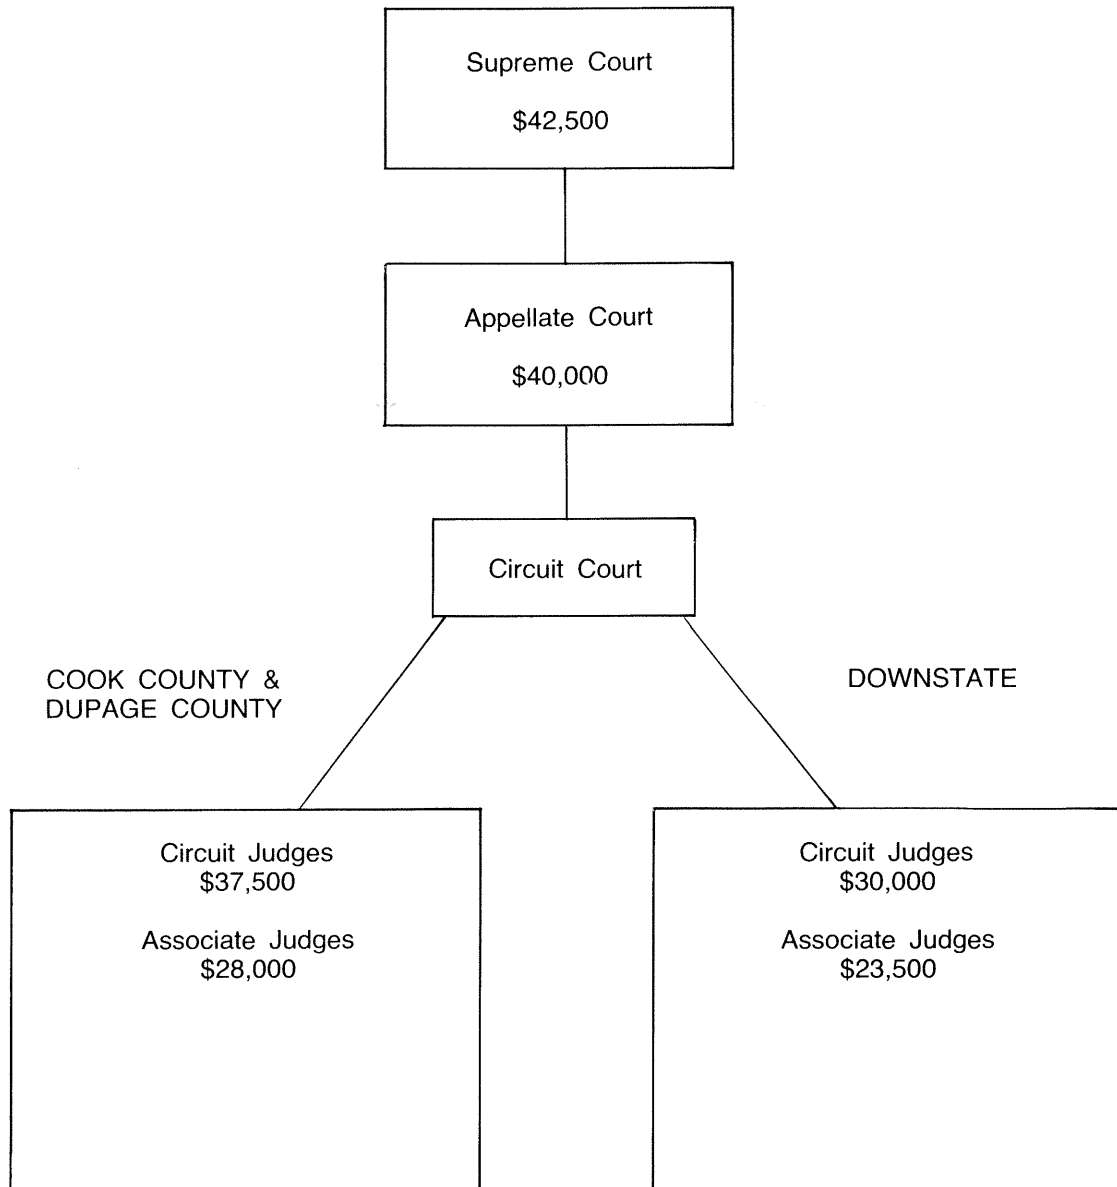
Supreme Court

\$42,500

Appellate Court

\$40,000

Circuit Court

COOK COUNTY & DUPAGE COUNTY

DOWNSTATE

Circuit Judges
\$37,500

Associate Judges
\$28,000

Circuit Judges
\$30,000

Associate Judges
\$23,500